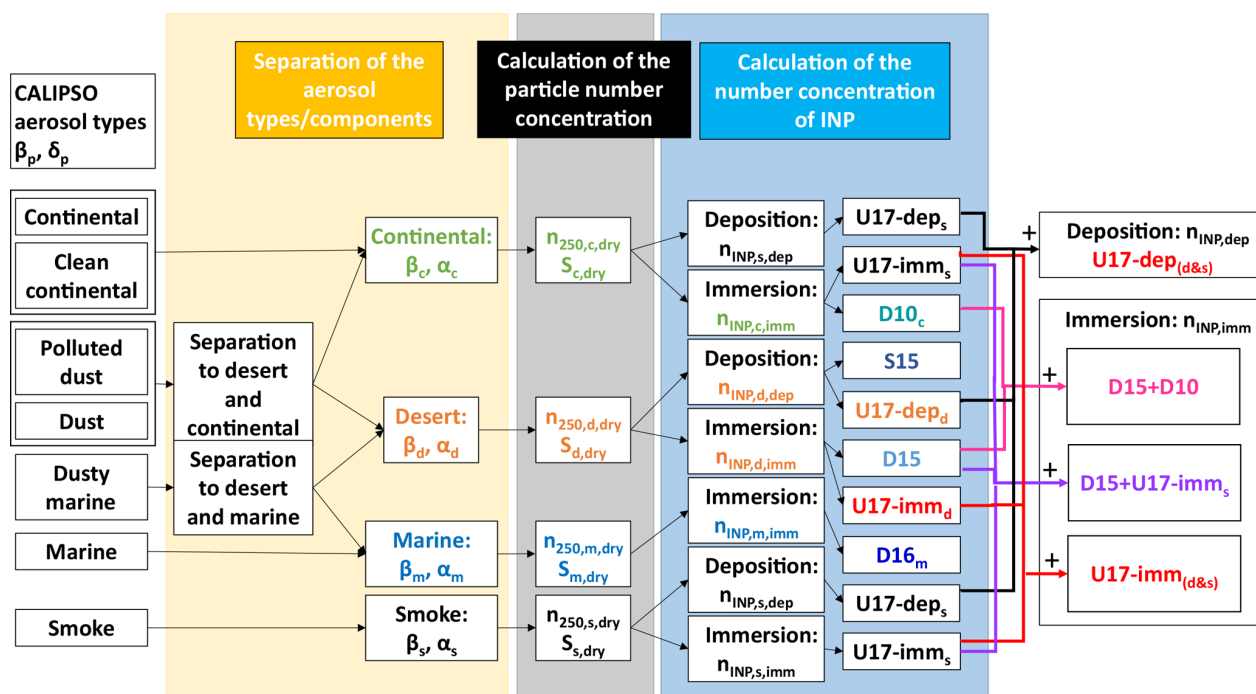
Separation of the aerosol types/components

Calculation of the particle number concentration

Calculation of the number concentration of INP

CALIPSO aerosol types $\beta_p$, $\delta_p$

Continental

Clean continental

Polluted dust

Dust

Dusty marine

Marine

Smoke

Separation to desert and continental

Separation to desert and marine

Continental: $\beta_c$, $\alpha_c$

Desert: $\beta_d$, $\alpha_d$

Marine: $\beta_m$, $\alpha_m$

Smoke: $\beta_s$, $\alpha_s$

$n_{250,c,dry}$ $S_{c,dry}$

$n_{250,d,dry}$ $S_{d,dry}$

$n_{250,m,dry}$ $S_{m,dry}$

$n_{250,s,dry}$ $S_{s,dry}$

Deposition: $n_{INP,s,dep}$

Immersion: $n_{INP,c,imm}$

Deposition: $n_{INP,d,dep}$

Immersion: $n_{INP,d,imm}$

Immersion: $n_{INP,m,imm}$

Deposition: $n_{INP,s,dep}$

Immersion: $n_{INP,s,imm}$

U17-dep$_s$

U17-imm$_s$

D10$_c$

S15

U17-dep$_d$

D15

U17-imm$_d$

D16$_m$

U17-dep$_s$

U17-imm$_s$

+

Deposition: $n_{INP,dep}$
U17-dep$_{(d\&s)}$

Immersion: $n_{INP,imm}$

+

D15+D10

+

D15+U17-imm$_s$

+

U17-imm$_{(d\&s)}$